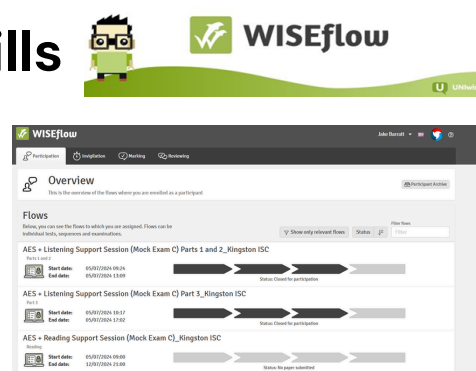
ills

WISEflow

UNIwi

WISEflow

Jake Barratt

Participation Invigilation Marking Reviewing

Overview

This is the overview of the flows where you are enrolled as a participant

Participant Archive

Flows

Below, you can see the flows to which you are assigned. Flows can be individual tests, sequences and examinations.

Show only relevant flows

Status

Filter flows

Filter

AES » Listening Support Session (Mock Exam C) Parts 1 and 2_Kingston ISC

Parts 1 and 2

Start date: 05/07/2024 09:24
End date: 05/07/2024 13:09

Status: Closed for participation

AES » Listening Support Session (Mock Exam C) Part 3_Kingston ISC

Part 3

Start date: 05/07/2024 10:17
End date: 05/07/2024 17:02

Status: Closed for participation

AES » Reading Support Session (Mock Exam C)_Kingston ISC

Reading

Start date: 05/07/2024 09:00
End date: 12/07/2024 21:00

Status: No paper submitted